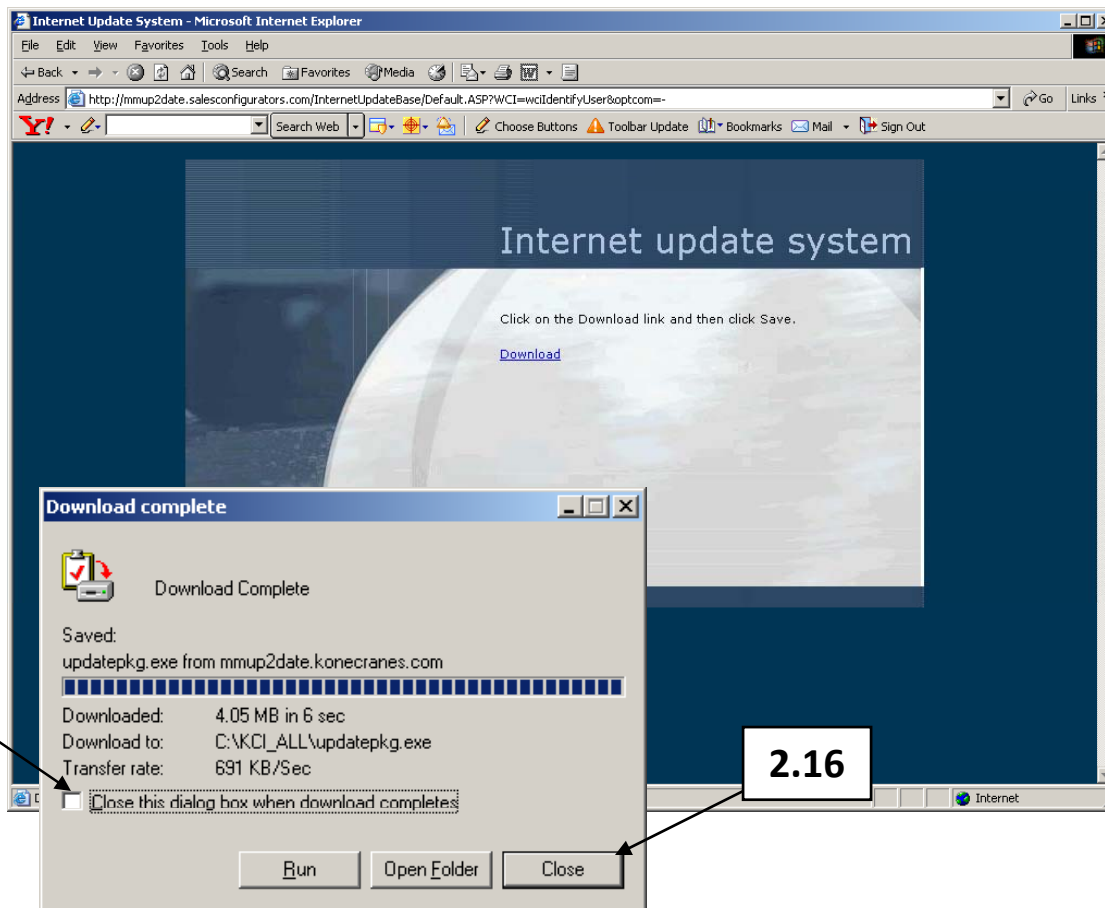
Internet Update System - Microsoft Internet Explorer

File Edit View Favorites Tools Help

Back Search Favorites Media

Address http://mmup2date.salesconfigurators.com/InternetUpdateBase/Default.ASP?WCI=wciIdentifyUser&optcom=- Go Links

Y! Search Web Choose Buttons Toolbar Update Bookmarks Mail Sign Out

Internet update system

Click on the Download link and then click Save.

Download

Download complete

Download Complete

Saved:
updatepkg.exe from mmup2date.konecranes.com

Downloaded: 4.05 MB in 6 sec
Download to: C:\KCI_ALL\updatepkg.exe
Transfer rate: 691 KB/Sec

Close this dialog box when download completes

Run Open Folder Close

2.16

Internet